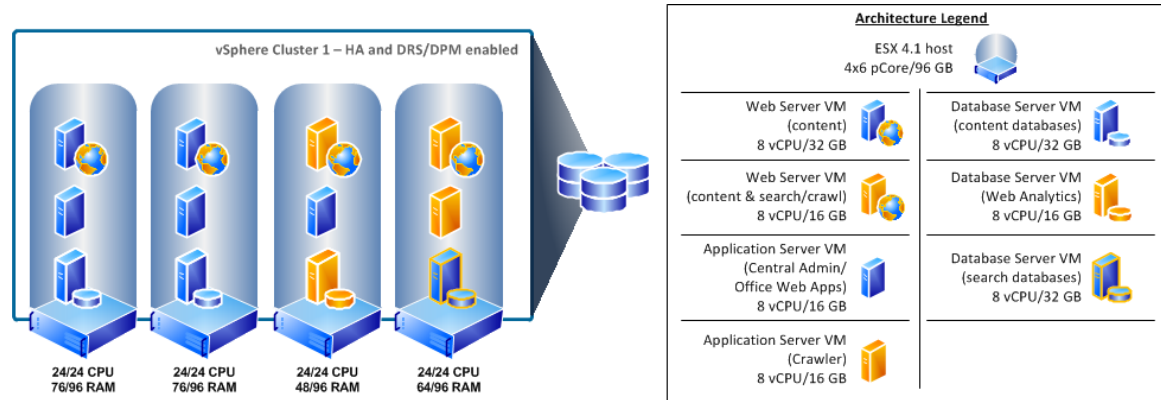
vSphere Cluster 1 – HA and DRS/DPM enabled

24/24 CPU
76/96 RAM

24/24 CPU
76/96 RAM

24/24 CPU
48/96 RAM

24/24 CPU
64/96 RAM

Architecture Legend

ESX 4.1 host
4x6 pCore/96 GB

Web Server VM
(content)
8 vCPU/32 GB

Web Server VM
(content & search/crawl)
8 vCPU/16 GB

Application Server VM
(Central Admin/
Office Web Apps)
8 vCPU/16 GB

Application Server VM
(Crawler)
8 vCPU/16 GB

Database Server VM
(content databases)
8 vCPU/32 GB

Database Server VM
(Web Analytics)
8 vCPU/16 GB

Database Server VM
(search databases)
8 vCPU/32 GB